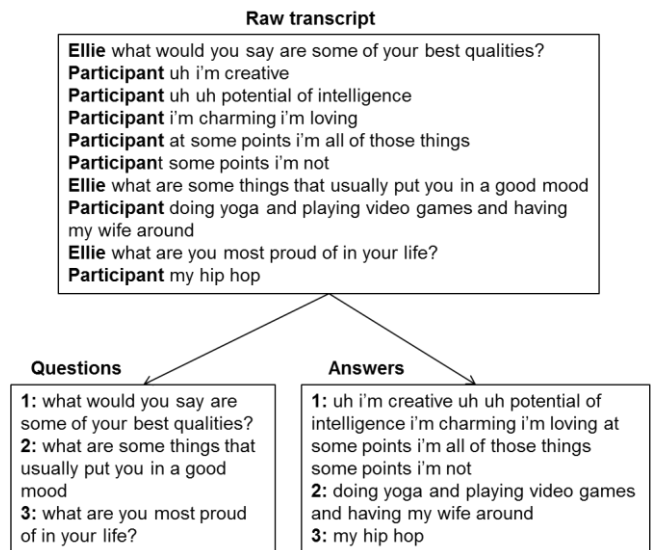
Raw transcript

**Ellie** what would you say are some of your best qualities?
**Participant** uh i'm creative
**Participant** uh uh potential of intelligence
**Participant** i'm charming i'm loving
**Participant** at some points i'm all of those things
**Participant** some points i'm not
**Ellie** what are some things that usually put you in a good mood
**Participant** doing yoga and playing video games and having my wife around
**Ellie** what are you most proud of in your life?
**Participant** my hip hop

Questions

**1:** what would you say are some of your best qualities?
**2:** what are some things that usually put you in a good mood
**3:** what are you most proud of in your life?

Answers

**1:** uh i'm creative uh uh potential of intelligence i'm charming i'm loving at some points i'm all of those things some points i'm not
**2:** doing yoga and playing video games and having my wife around
**3:** my hip hop